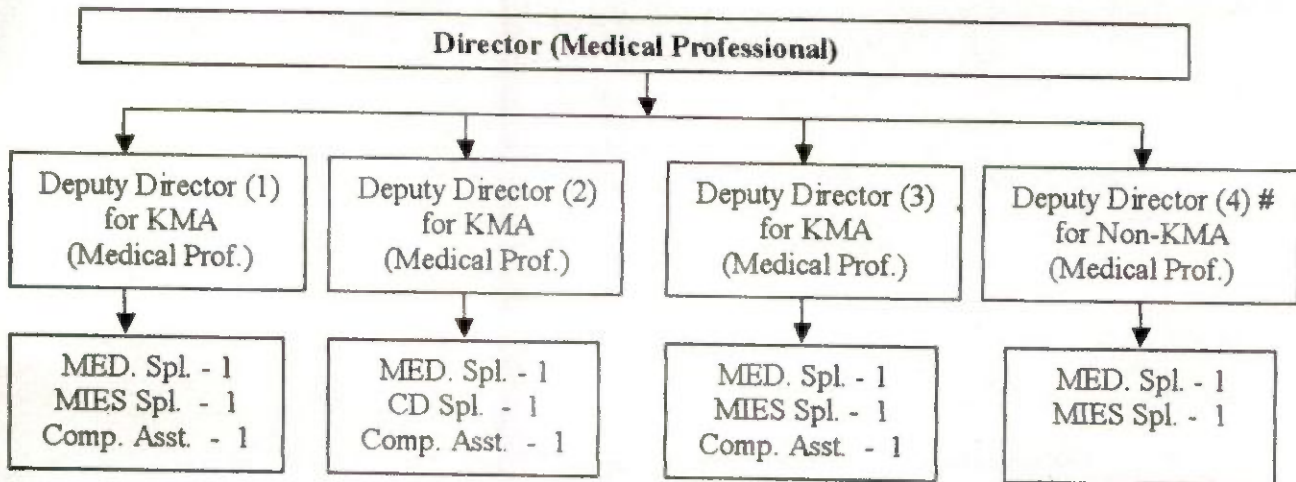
Director (Medical Professional)

Deputy Director (1) for KMA (Medical Prof.)

Deputy Director (2) for KMA (Medical Prof.)

Deputy Director (3) for KMA (Medical Prof.)

Deputy Director (4) # for Non-KMA (Medical Prof.)

MED. Spl. - 1
MIES Spl. - 1
Comp. Asst. - 1

MED. Spl. - 1
CD Spl. - 1
Comp. Asst. - 1

MED. Spl. - 1
MIES Spl. - 1
Comp. Asst. - 1

MED. Spl. - 1
MIES Spl. - 1